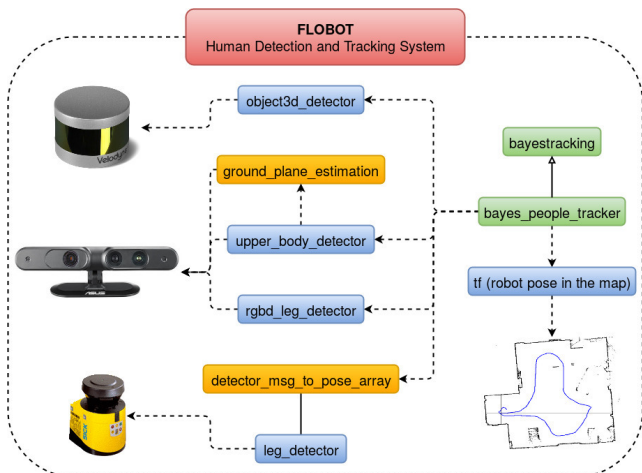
FLOBOT
Human Detection and Tracking System

object3d_detector

ground_plane_estimation

upper_body_detector

rgbd_leg_detector

detector_msg_to_pose_array

leg_detector

bayestracking

bayes_people_tracker

tf (robot pose in the map)

Velodyne